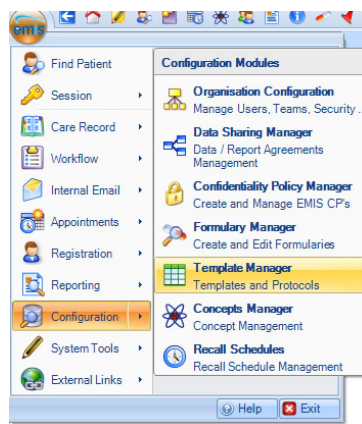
emis

Find Patient
Session
Care Record
Workflow
Internal Email
Appointments
Registration
Reporting
Configuration
System Tools
External Links

Configuration Modules

Organisation Configuration
Manage Users, Teams, Security ...

Data Sharing Manager
Data / Report Agreements Management

Confidentiality Policy Manager
Create and Manage EMIS CP's

Formulary Manager
Create and Edit Formularies

Template Manager
Templates and Protocols

Concepts Manager
Concept Management

Recall Schedules
Recall Schedule Management

Help
Exit